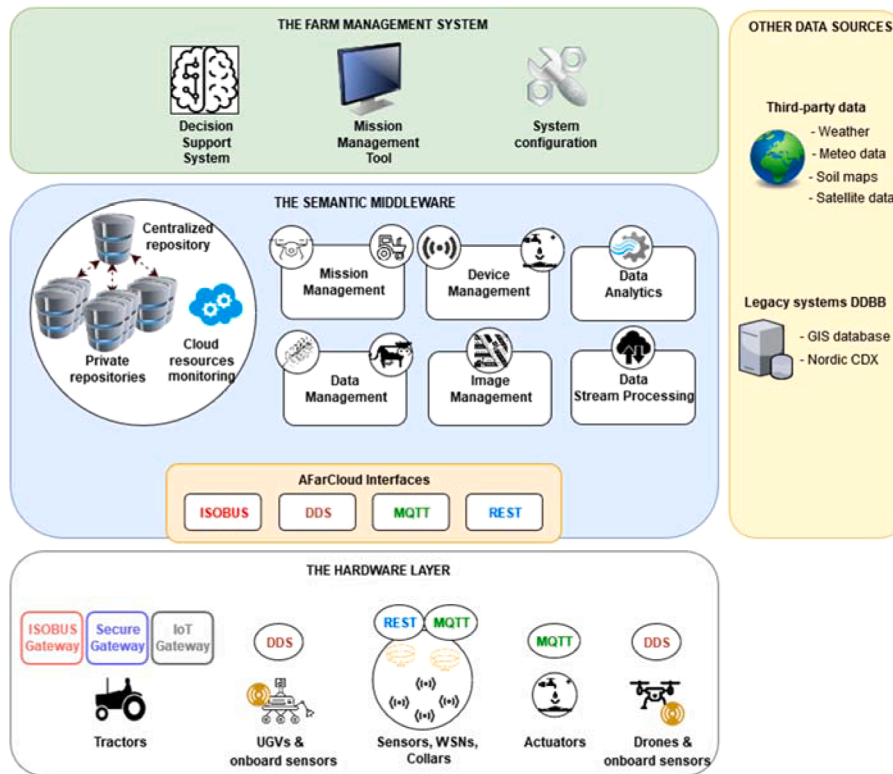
THE FARM MANAGEMENT SYSTEM

Decision Support System

Mission Management Tool

System configuration

OTHER DATA SOURCES

Third-party data

- Weather
- Meteo data
- Soil maps
- Satellite data

Legacy systems DDBB

- GIS database
- Nordic CDX

THE SEMANTIC MIDDLEWARE

Centralized repository

Private repositories

Cloud resources monitoring

Mission Management

Device Management

Data Analytics

Data Management

Image Management

Data Stream Processing

AFarCloud Interfaces

ISOBUS

DDS

MQTT

REST

THE HARDWARE LAYER

ISOBUS Gateway

Secure Gateway

IoT Gateway

Tractors

DDS

UGVs & onboard sensors

REST

MQTT

Sensors, WSNs, Collars

MQTT

Actuators

DDS

Drones & onboard sensors